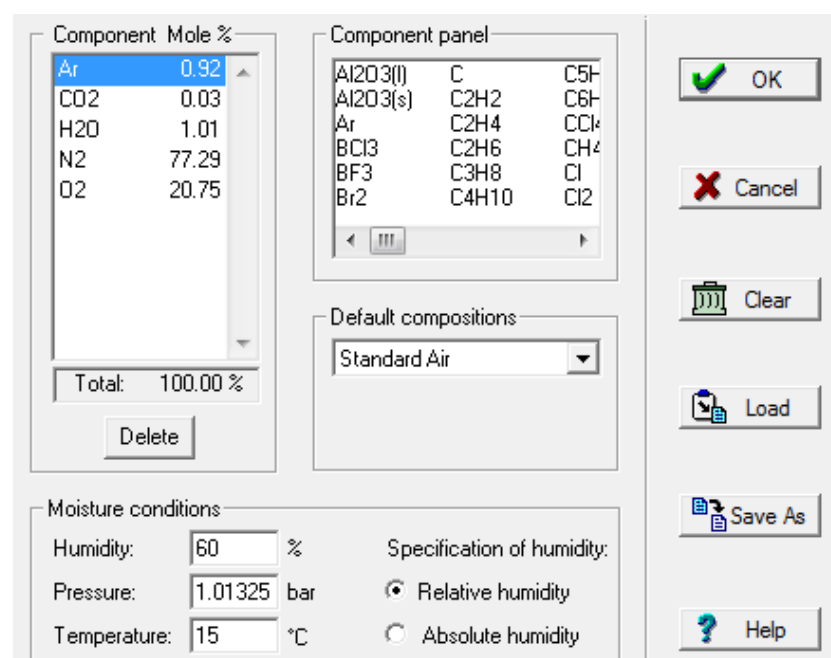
Component Mole %

| Ar | 0.92 |
|---|---|
| CO2 | 0.03 |
| H2O | 1.01 |
| N2 | 77.29 |
| O2 | 20.75 |

Total: 100.00 %

Delete

Component panel

| Al2O3(l) | C | C5H |
|---|---|---|
| Al2O3(s) | C2H2 | C6H |
| Ar | C2H4 | CCl |
| BCl3 | C2H6 | CH4 |
| BF3 | C3H8 | Cl |
| Br2 | C4H10 | Cl2 |

III

Default compositions

Standard Air

OK

Cancel

Clear

Load

Save As

Help

Moisture conditions

Humidity: 60 %

Pressure: 1.01325 bar

Temperature: 15 °C

Specification of humidity:

Relative humidity

Absolute humidity